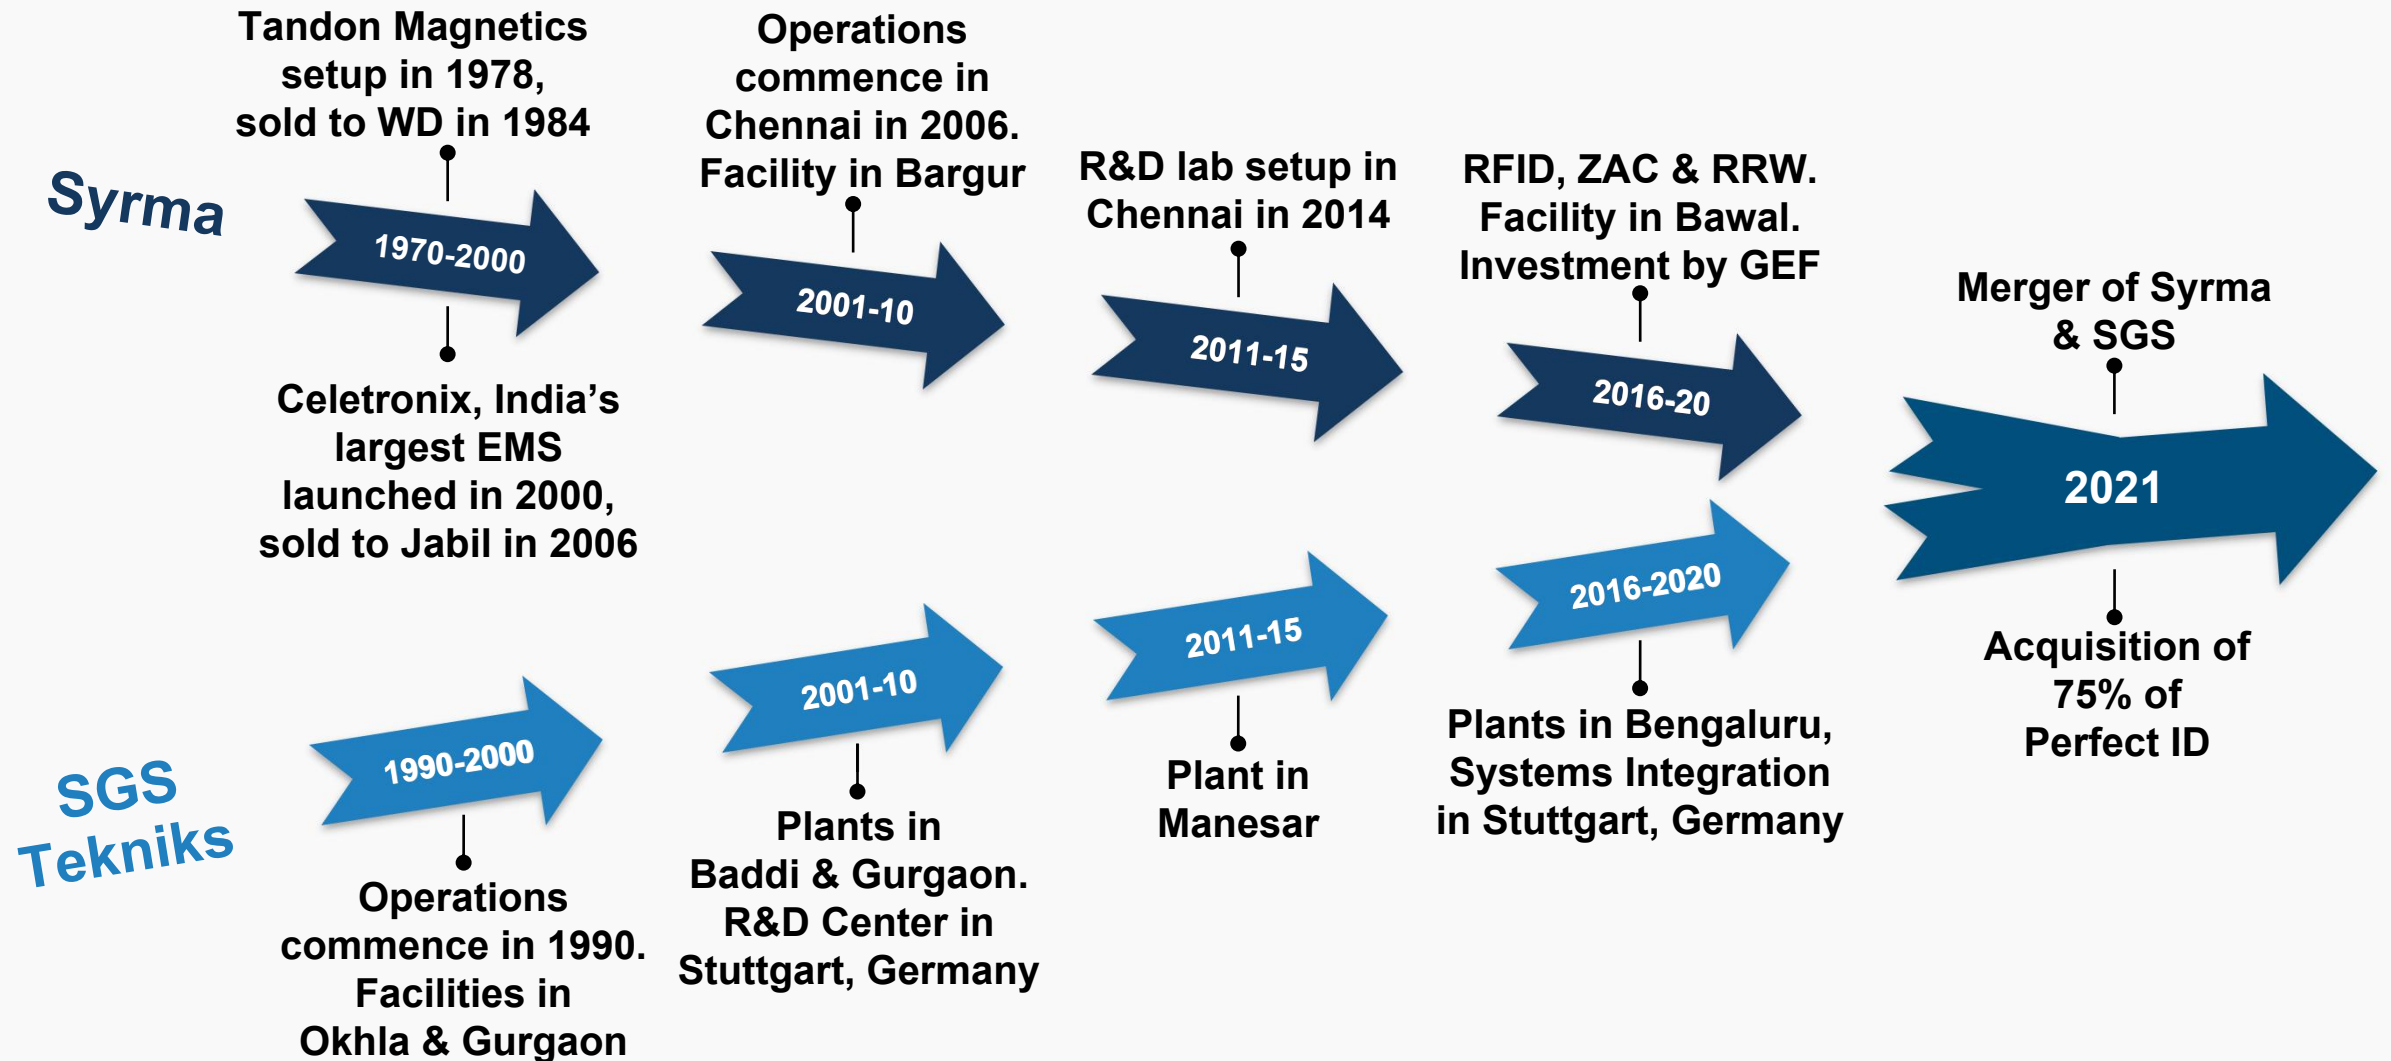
Syrma

Tandon Magnetics setup in 1978, sold to WD in 1984

1970-2000

Celetronix, India's largest EMS launched in 2000, sold to Jabil in 2006

Operations commence in Chennai in 2006. Facility in Bargur

2001-10

R&D lab setup in Chennai in 2014

2011-15

RFID, ZAC & RRW. Facility in Bawal. Investment by GEF

2016-20

Merger of Syrma & SGS

2021

Acquisition of 75% of Perfect ID

SGS Tekniks

1990-2000

Operations commence in 1990. Facilities in Okhla & Gurgaon

2001-10

Plants in Baddi & Gurgaon. R&D Center in Stuttgart, Germany

2011-15

Plant in Manesar

2016-2020

Plants in Bengaluru, Systems Integration in Stuttgart, Germany